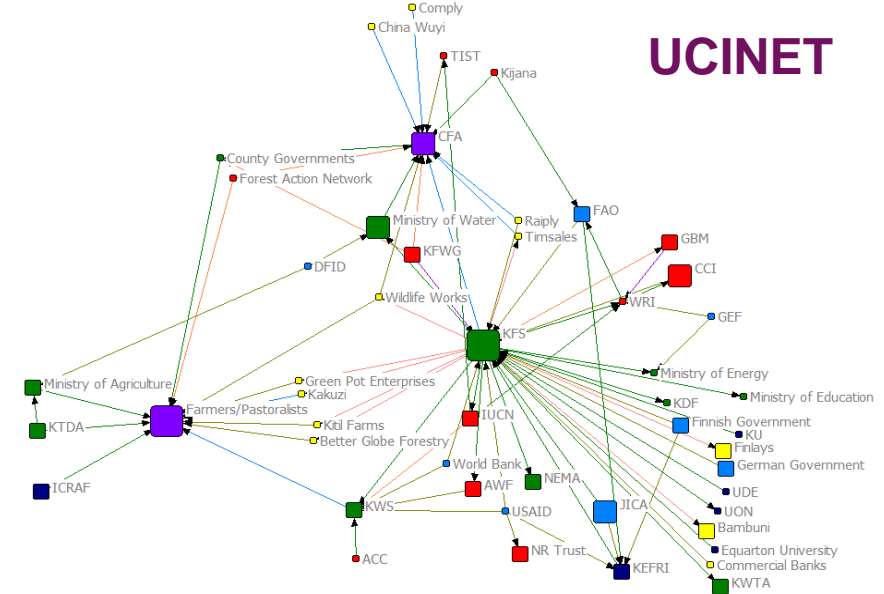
UCINET

Comply
China Wuyi
TIST
Kijana
CFA
County Governments
Forest Action Network
Ministry of Water
Raiply
Timsales
FAO
KFWG
GBM
CCI
DFID
Wildlife Works
WRI
GEF
KFS
Ministry of Agriculture
Green Pot Enterprises
Kakuzi
Ministry of Energy
Ministry of Education
KTDA
Farmers/Pastoralists
Kitil Farms
Better Globe Forestry
IUCN
KDF
Finnish Government
KU
Finlays
German Government
ICRAF
World Bank
NEMA
AWF
UDE
KWS
USAID
JICA
UON
Bambuni
Equarton University
NR Trust
Commercial Banks
ACC
KEFRI
KWTA